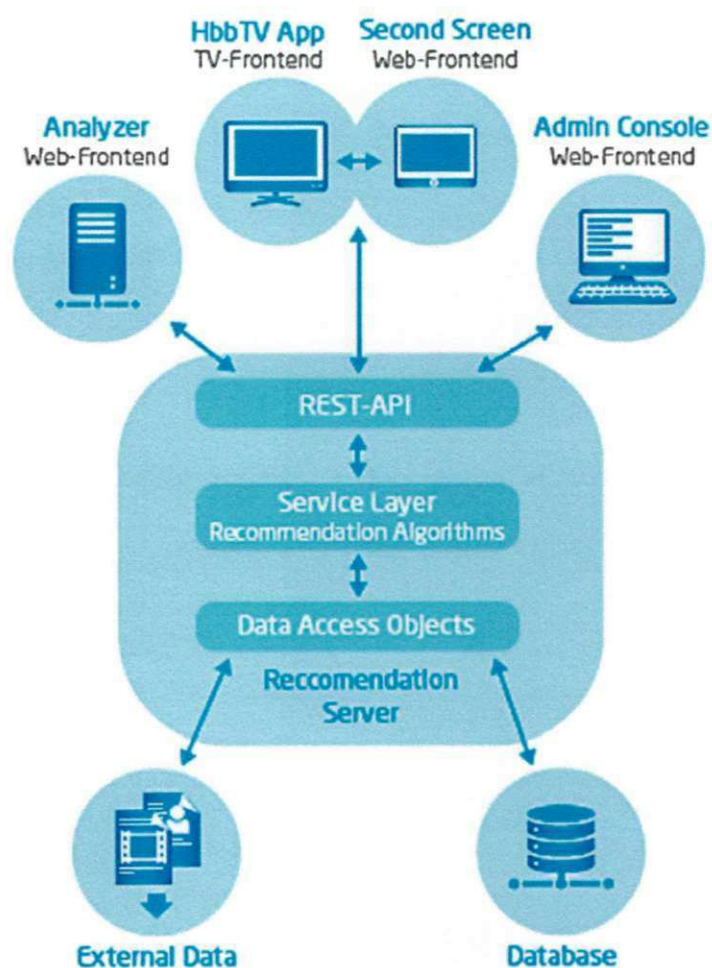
HbbTV App
TV-Frontend

Second Screen
Web-Frontend

Analyzer
Web-Frontend

Admin Console
Web-Frontend

REST-API

Service Layer
Recommendation Algorithms

Data Access Objects

Reccomendation Server

External Data

Database